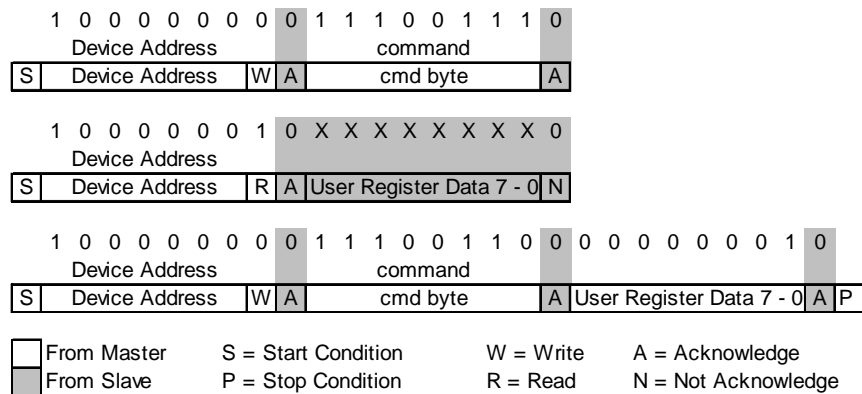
1 0 0 0 0 0 0 0 0 1 1 1 0 0 1 1 1 0

| | Device Address | | | command | |
|---|---|---|---|---|---|
| S | Device Address | W | A | cmd byte | A |

1 0 0 0 0 0 0 1 0 X X X X X X X X 0

| | Device Address | | | | |
|---|---|---|---|---|---|
| S | Device Address | R | A | User Register Data 7 - 0 | N |

1 0 0 0 0 0 0 0 0 1 1 1 0 0 1 1 0 0 0 0 0 0 0 0 1 0 0

| | Device Address | | | command | | | | |
|---|---|---|---|---|---|---|---|---|
| S | Device Address | W | A | cmd byte | A | User Register Data 7 - 0 | A | P |

From Master S = Start Condition W = Write A = Acknowledge
From Slave P = Stop Condition R = Read N = Not Acknowledge